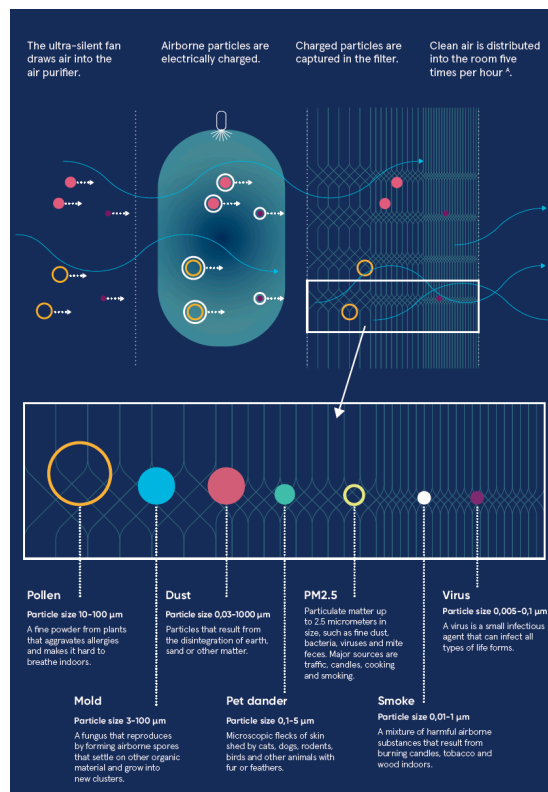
The ultra-silent fan draws air into the air purifier.

Airborne particles are electrically charged.

Charged particles are captured in the filter.

Clean air is distributed into the room five times per hour ^.

Pollen

Particle size 10-100 µm

A fine powder from plants that aggravates allergies and makes it hard to breathe indoors.

Dust

Particle size 0,03-1000 µm

Particles that result from the disintegration of earth, sand or other matter.

PM2.5

Particulate matter up to 2.5 micrometers in size, such as fine dust, bacteria, viruses and mite feces. Major sources are traffic, candles, cooking and smoking.

Virus

Particle size 0,005-0,1 µm

A virus is a small infectious agent that can infect all types of life forms.

Mold

Particle size 3-100 µm

A fungus that reproduces by forming airborne spores that settle on other organic material and grow into new clusters.

Pet dander

Particle size 0,1-5 µm

Microscopic flecks of skin shed by cats, dogs, rodents, birds and other animals with fur or feathers.

Smoke

Particle size 0,01-1 µm

A mixture of harmful airborne substances that result from burning candles, tobacco and wood indoors.